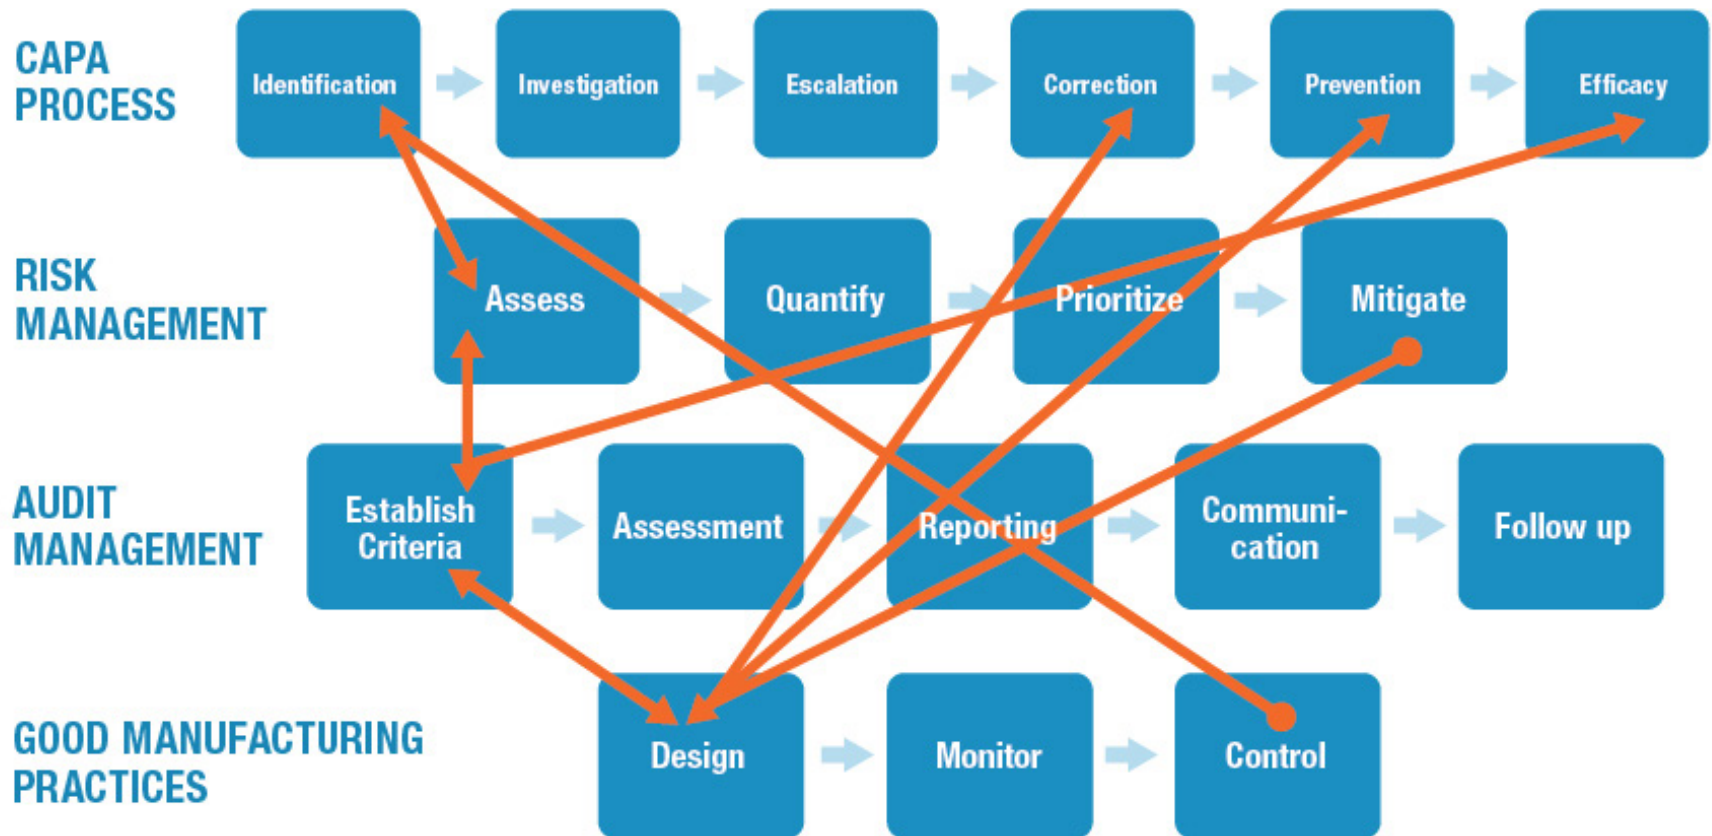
CAPA PROCESS

Identification

Investigation

Escalation

Correction

Prevention

Efficacy

RISK MANAGEMENT

Assess

Quantify

Prioritize

Mitigate

AUDIT MANAGEMENT

Establish Criteria

Assessment

Reporting

Communication

Follow up

GOOD MANUFACTURING PRACTICES

Design

Monitor

Control